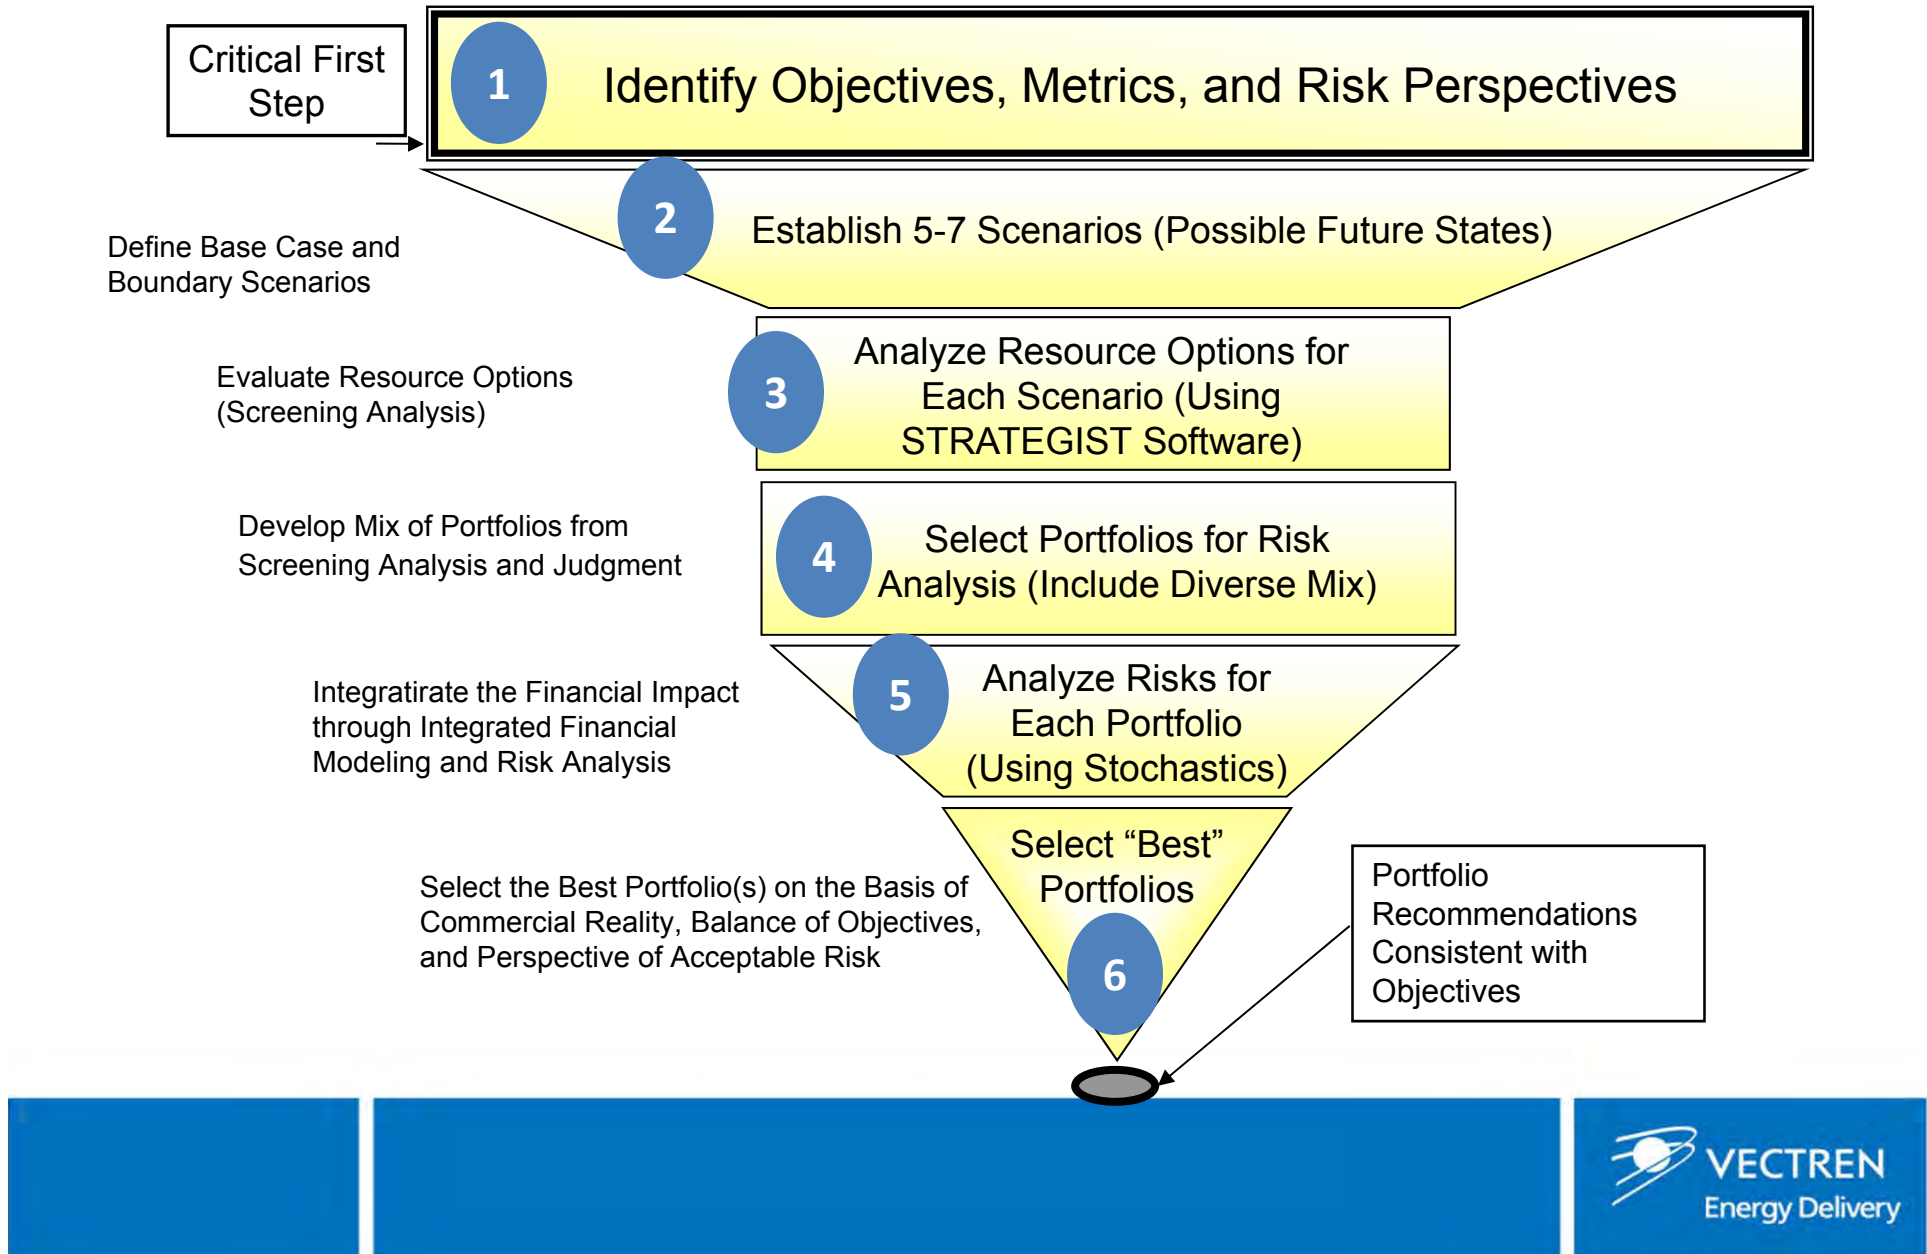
Critical First Step

1 Identify Objectives, Metrics, and Risk Perspectives

Define Base Case and Boundary Scenarios

2 Establish 5-7 Scenarios (Possible Future States)

Evaluate Resource Options (Screening Analysis)

3 Analyze Resource Options for Each Scenario (Using STRATEGIST Software)

Develop Mix of Portfolios from Screening Analysis and Judgment

4 Select Portfolios for Risk Analysis (Include Diverse Mix)

Integratirate the Financial Impact through Integrated Financial Modeling and Risk Analysis

5 Analyze Risks for Each Portfolio (Using Stochastics)

Select the Best Portfolio(s) on the Basis of Commercial Reality, Balance of Objectives, and Perspective of Acceptable Risk

Select “Best” Portfolios

6

Portfolio Recommendations Consistent with Objectives

VECTREN Energy Delivery